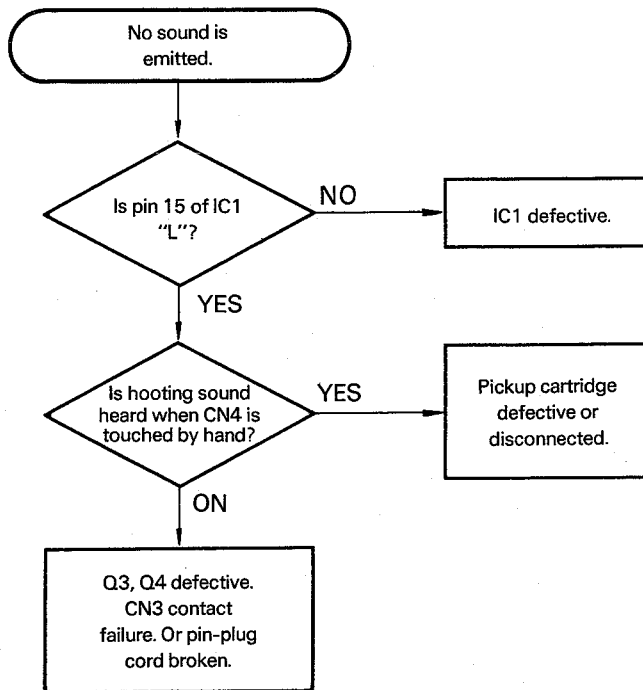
No sound is emitted.

Is pin 15 of IC1 "L"?

NO

IC1 defective.

YES

Is hooting sound heard when CN4 is touched by hand?

YES

Pickup cartridge defective or disconnected.

ON

Q3, Q4 defective. CN3 contact failure. Or pin-plug cord broken.